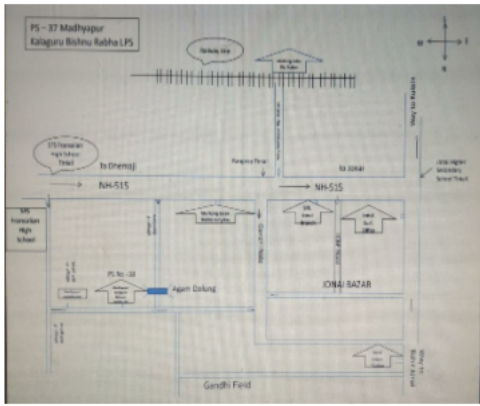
PS – 37 Madhyapur
Kalaguru Bishnu Rabha LPS

Railway line

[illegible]

N

STS Pamanian High School Tinali

to Dhemaji

NH-515

to Jonai

NH-515

Jonai Higher Secondary School Tinali

STS Pamanian High School

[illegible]

PS No.- 38

Agam Dolung

JONAI BAZAR

Gandhi Field